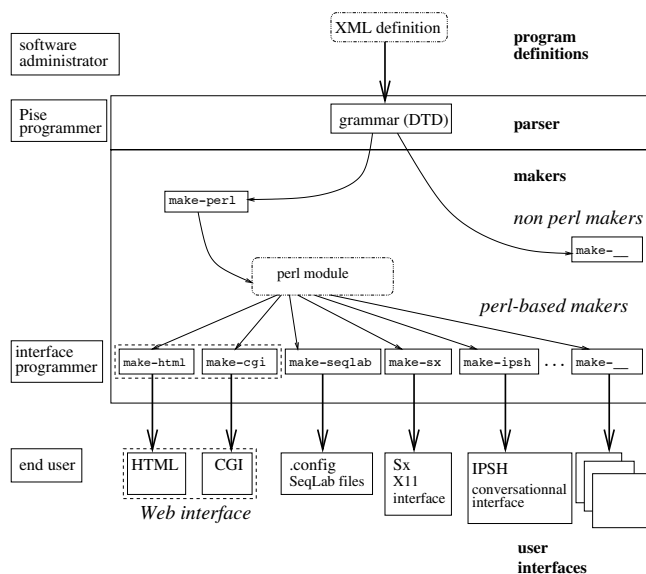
software administrator

XML definition

program definitions

Pise programmer

grammar (DTD)

parser

makers

make-perl

non perl makers

make-__

perl module

perl-based makers

interface programmer

make-html

make-cgi

make-seqlab

make-sx

make-ipsh

...

make-__

end user

HTML

CGI

Web interface

.config SeqLab files

Sx X11 interface

IPSH conversationnal interface

user interfaces